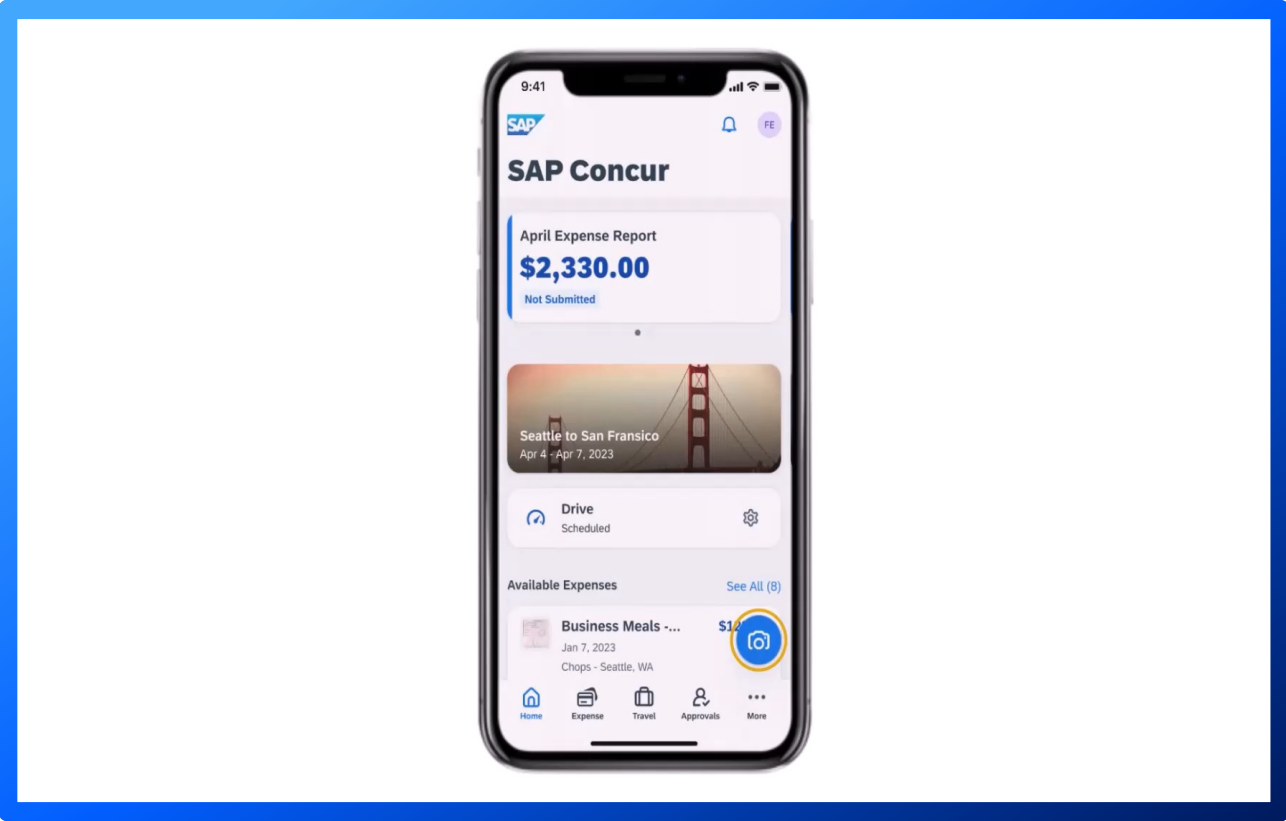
9:41

SAP

FE

SAP Concur

April Expense Report

$2,330.00

Not Submitted

Seattle to San Fransico
Apr 4 - Apr 7, 2023

Drive
Scheduled

Available Expenses
See All (8)

Business Meals -...
$1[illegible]
Jan 7, 2023
Chops - Seattle, WA

Home
Expense
Travel
Approvals
More